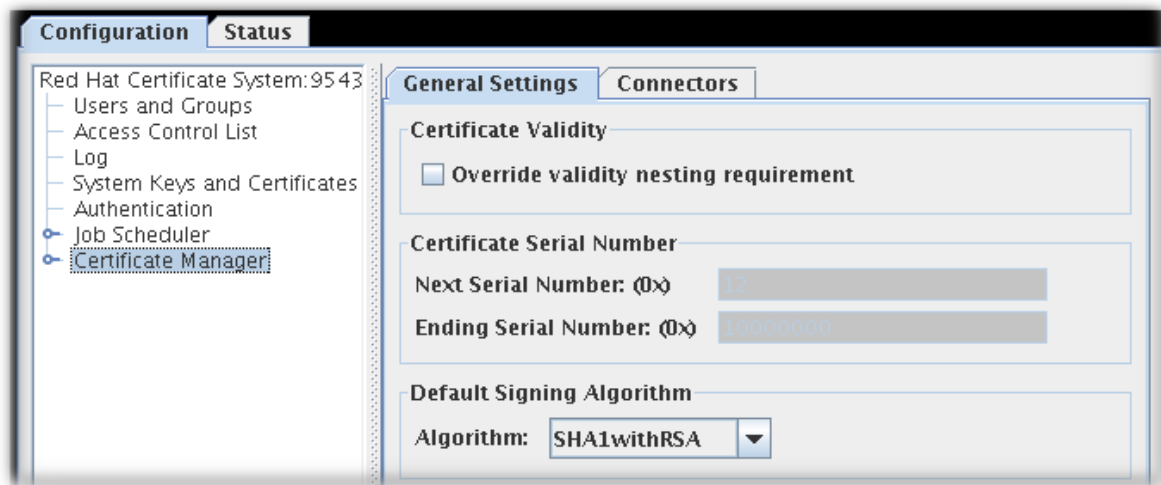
Configuration Status

Red Hat Certificate System:9543
Users and Groups
Access Control List
Log
System Keys and Certificates
Authentication
Job Scheduler
Certificate Manager

General Settings Connectors

Certificate Validity

Override validity nesting requirement

Certificate Serial Number

Next Serial Number: (0x) 12

Ending Serial Number: (0x) 10000000

Default Signing Algorithm

Algorithm: SHA1withRSA